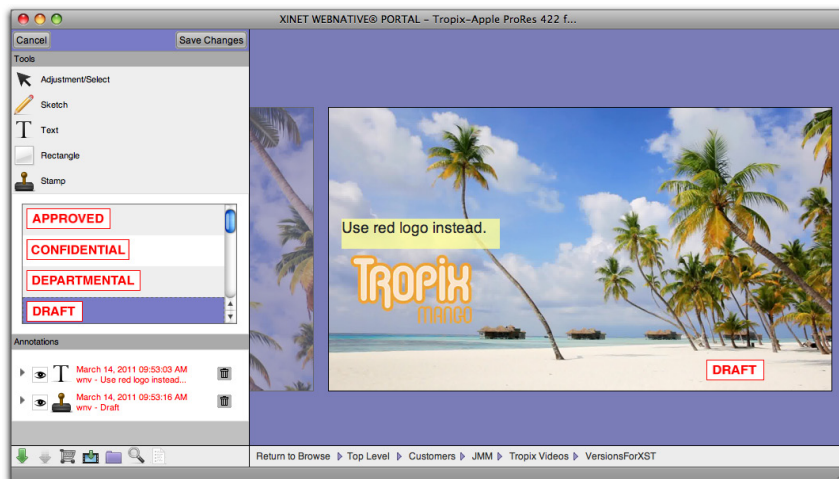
XINET WEBNATIVE® PORTAL - Tropix-Apple ProRes 422 f...

Cancel

Save Changes

Tools

Adjustment/Select

Sketch

Text

Rectangle

Stamp

APPROVED

CONFIDENTIAL

DEPARTMENTAL

DRAFT

Annotations

March 14, 2011 09:53:03 AM
wnv - Use red logo instead...

March 14, 2011 09:53:16 AM
wnv - Draft

Use red logo instead.

TROPIX
MANGO

DRAFT

Return to Browse ▶ Top Level ▶ Customers ▶ JMM ▶ Tropix Videos ▶ VersionsForXST